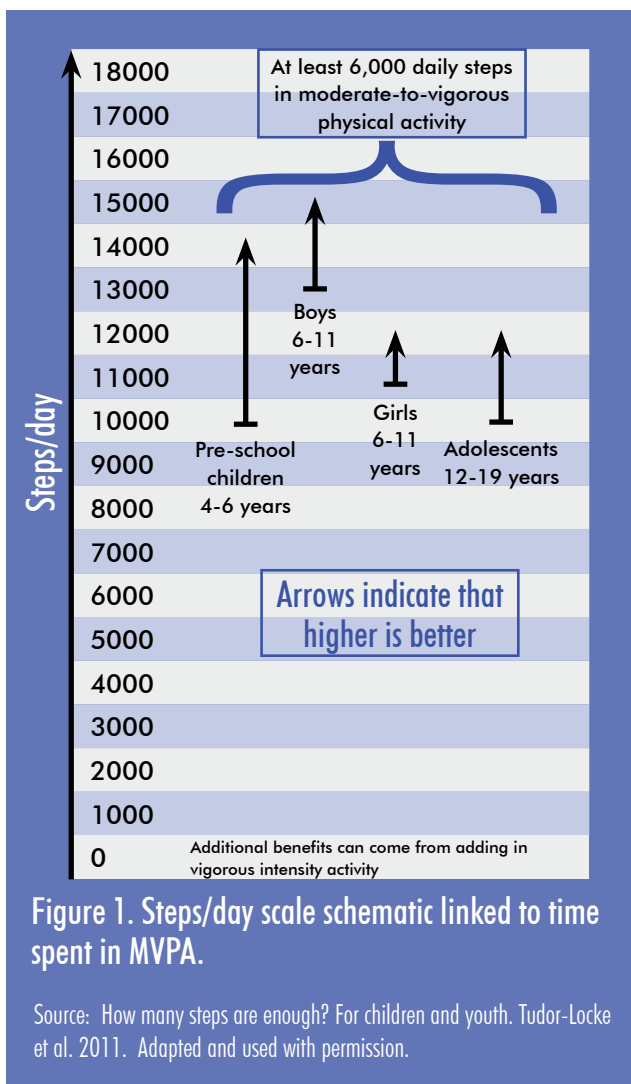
Steps/day

18000
17000
16000
15000
14000
13000
12000
11000
10000
9000
8000
7000
6000
5000
4000
3000
2000
1000
0

At least 6,000 daily steps in moderate-to-vigorous physical activity

Boys 6-11 years

Girls 6-11 years

Pre-school children 4-6 years

Adolescents 12-19 years

Arrows indicate that higher is better

Additional benefits can come from adding in vigorous intensity activity

Figure 1. Steps/day scale schematic linked to time spent in MVPA.

Source: How many steps are enough? For children and youth. Tudor-Locke et al. 2011. Adapted and used with permission.